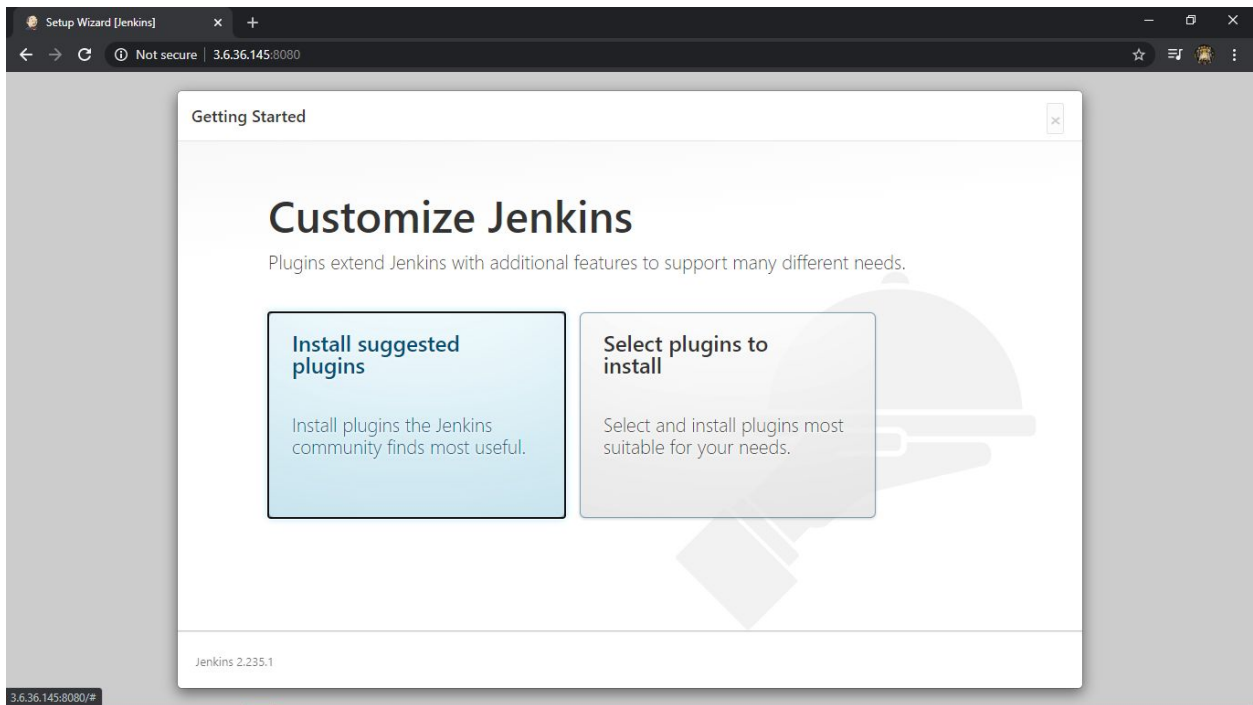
Setup Wizard [Jenkins]
×
+
Not secure | 3.6.36.145:8080

Getting Started
×

Customize Jenkins

Plugins extend Jenkins with additional features to support many different needs.

Install suggested plugins

Install plugins the Jenkins community finds most useful.

Select plugins to install

Select and install plugins most suitable for your needs.

Jenkins 2.235.1

3.6.36.145:8080/#